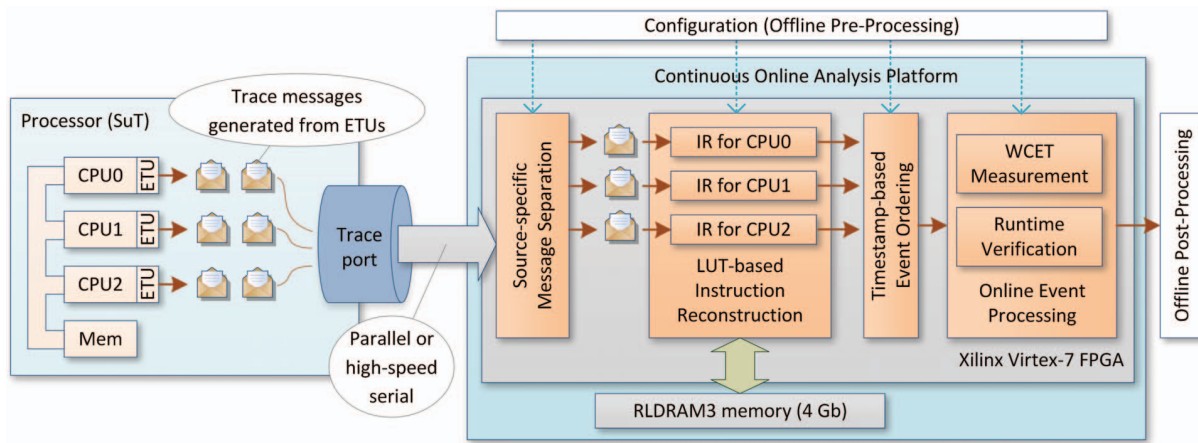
Configuration (Offline Pre-Processing)

Continuous Online Analysis Platform

Processor (SuT)

Trace messages generated from ETUs

CPU0 ETU

CPU1 ETU

CPU2 ETU

Mem

Trace port

Parallel or high-speed serial

Source-specific Message Separation

IR for CPU0

IR for CPU1

IR for CPU2

LUT-based Instruction Reconstruction

Timestamp-based Event Ordering

WCET Measurement

Runtime Verification

Online Event Processing

Xilinx Virtex-7 FPGA

RLDRAM3 memory (4 Gb)

Offline Post-Processing